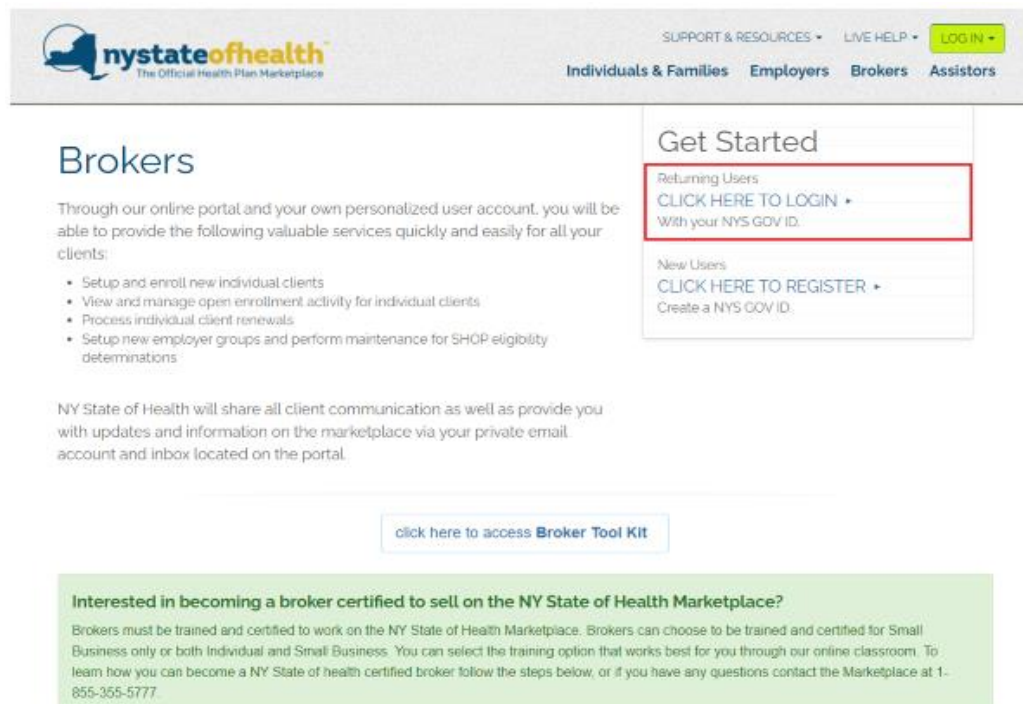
nystateofhealth
The Official Health Plan Marketplace

SUPPORT & RESOURCES ▾ LIVE HELP ▾ LOG IN ▾

Individuals & Families Employers Brokers Assistors

Brokers

Through our online portal and your own personalized user account, you will be able to provide the following valuable services quickly and easily for all your clients:

- Setup and enroll new individual clients
- View and manage open enrollment activity for individual clients
- Process individual client renewals
- Setup new employer groups and perform maintenance for SHOP eligibility determinations

NY State of Health will share all client communication as well as provide you with updates and information on the marketplace via your private email account and inbox located on the portal.

Get Started

Returning Users
CLICK HERE TO LOGIN ▸
With your NYS GOV ID.

New Users
CLICK HERE TO REGISTER ▸
Create a NYS GOV ID.

click here to access Broker Tool Kit

Interested in becoming a broker certified to sell on the NY State of Health Marketplace?

Brokers must be trained and certified to work on the NY State of Health Marketplace. Brokers can choose to be trained and certified for Small Business only or both Individual and Small Business. You can select the training option that works best for you through our online classroom. To learn how you can become a NY State of health certified broker follow the steps below, or if you have any questions contact the Marketplace at 1-855-355-5777.